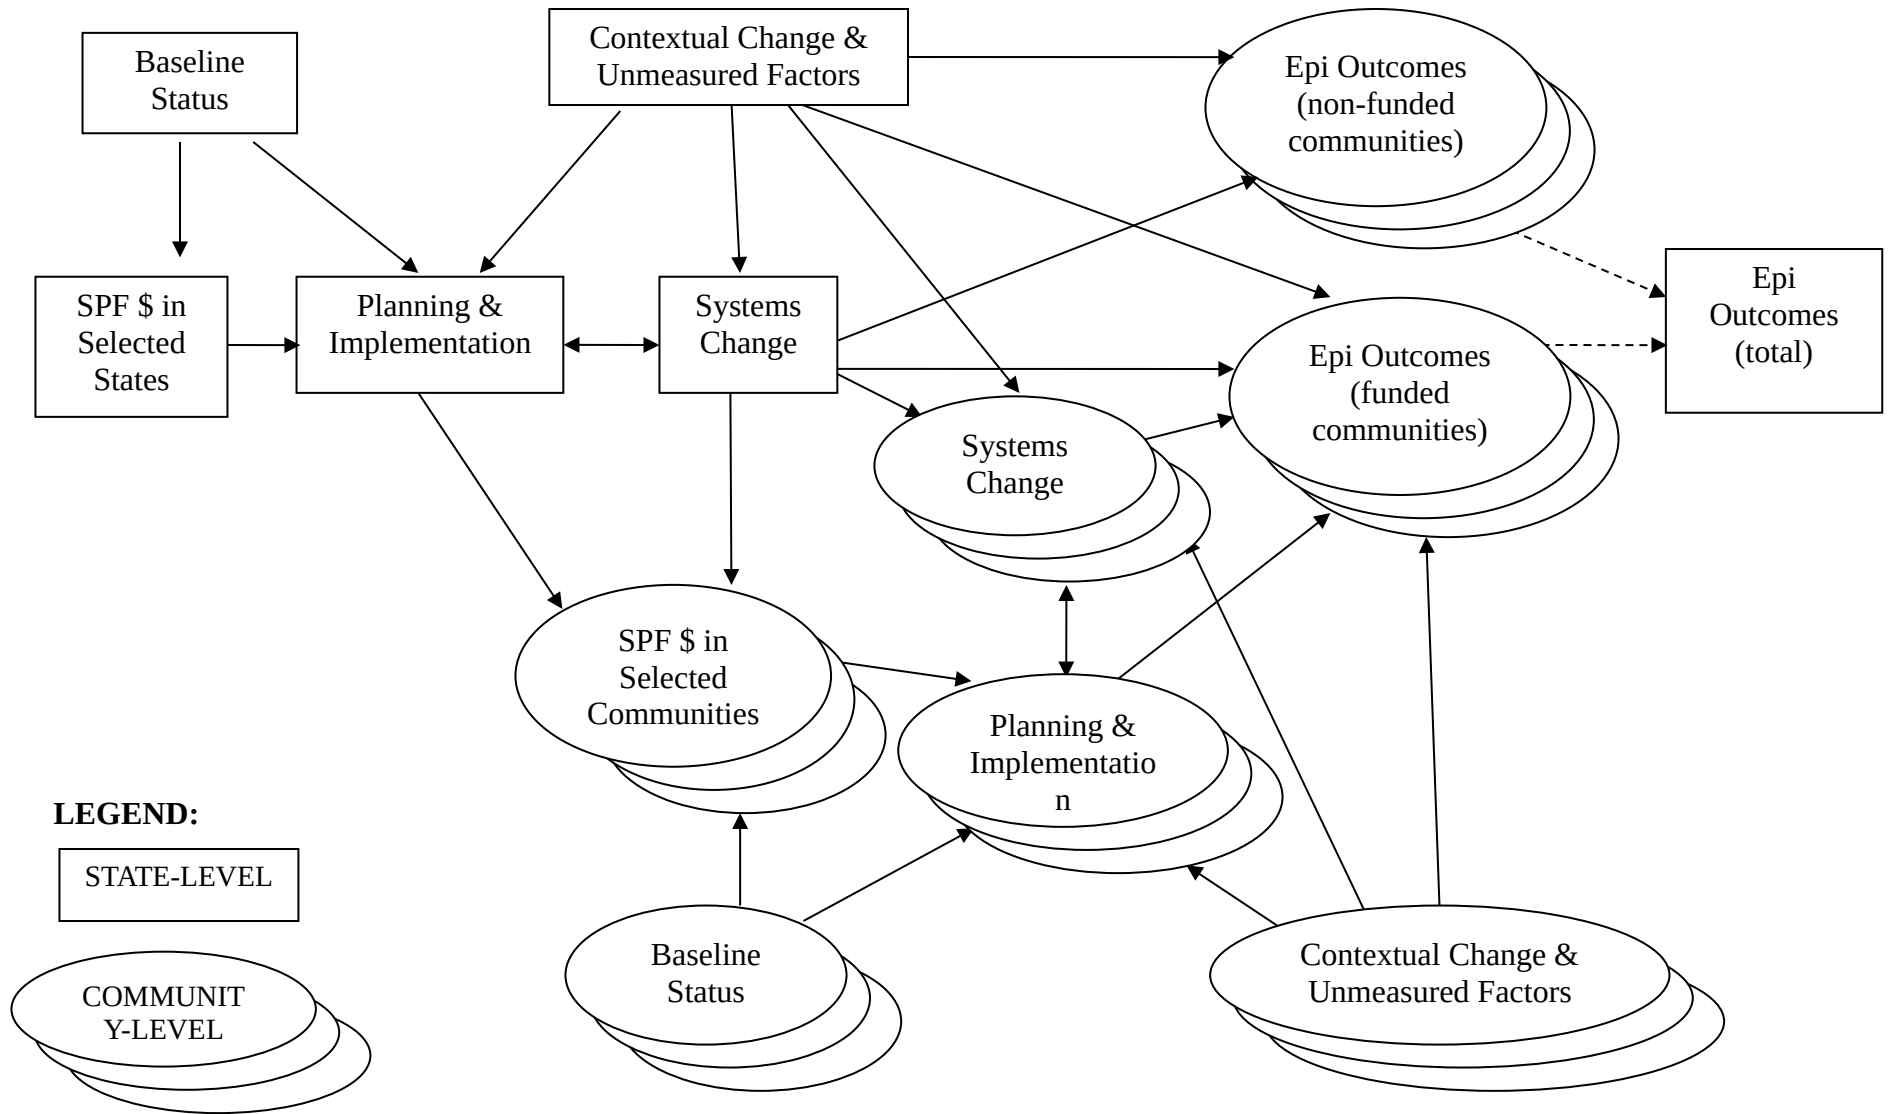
Baseline Status

Contextual Change & Unmeasured Factors

Epi Outcomes (non-funded communities)

SPF $ in Selected States

Planning & Implementation

Systems Change

Epi Outcomes (total)

Epi Outcomes (funded communities)

Systems Change

SPF $ in Selected Communities

Planning & Implementatio n

LEGEND:

STATE-LEVEL

COMMUNIT Y-LEVEL

Baseline Status

Contextual Change & Unmeasured Factors